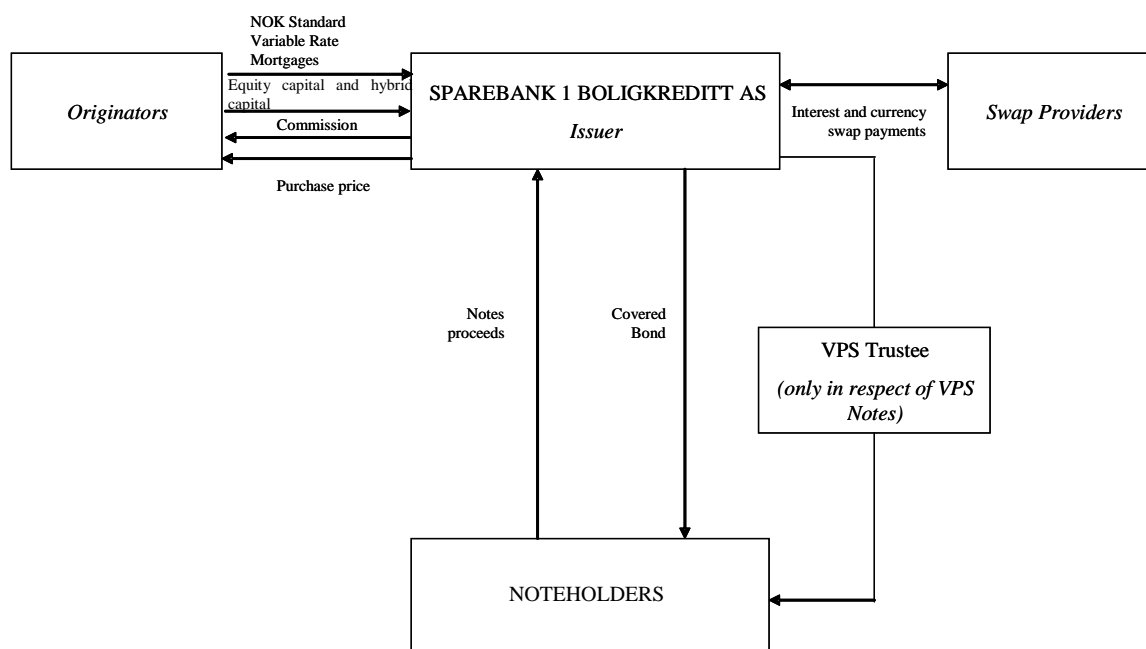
NOK Standard Variable Rate Mortgages

Equity capital and hybrid capital

Commission

Purchase price

*Originators*

SPAREBANK 1 BOLIGKREDITT AS

*Issuer*

Interest and currency swap payments

*Swap Providers*

Notes proceeds

Covered Bond

VPS Trustee

*(only in respect of VPS Notes)*

NOTEHOLDERS